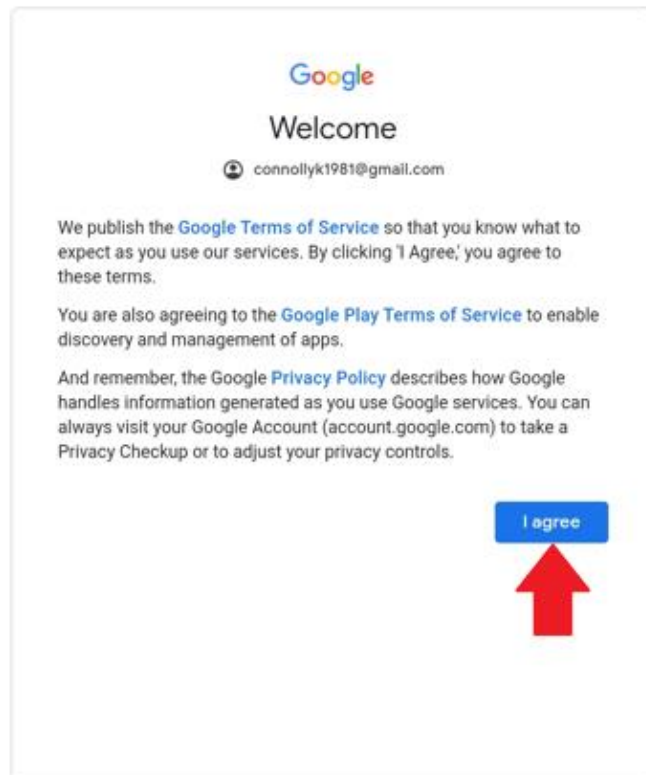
Google

Welcome

connollyk1981@gmail.com

We publish the Google Terms of Service so that you know what to expect as you use our services. By clicking 'I Agree,' you agree to these terms.

You are also agreeing to the Google Play Terms of Service to enable discovery and management of apps.

And remember, the Google Privacy Policy describes how Google handles information generated as you use Google services. You can always visit your Google Account (account.google.com) to take a Privacy Checkup or to adjust your privacy controls.

I agree